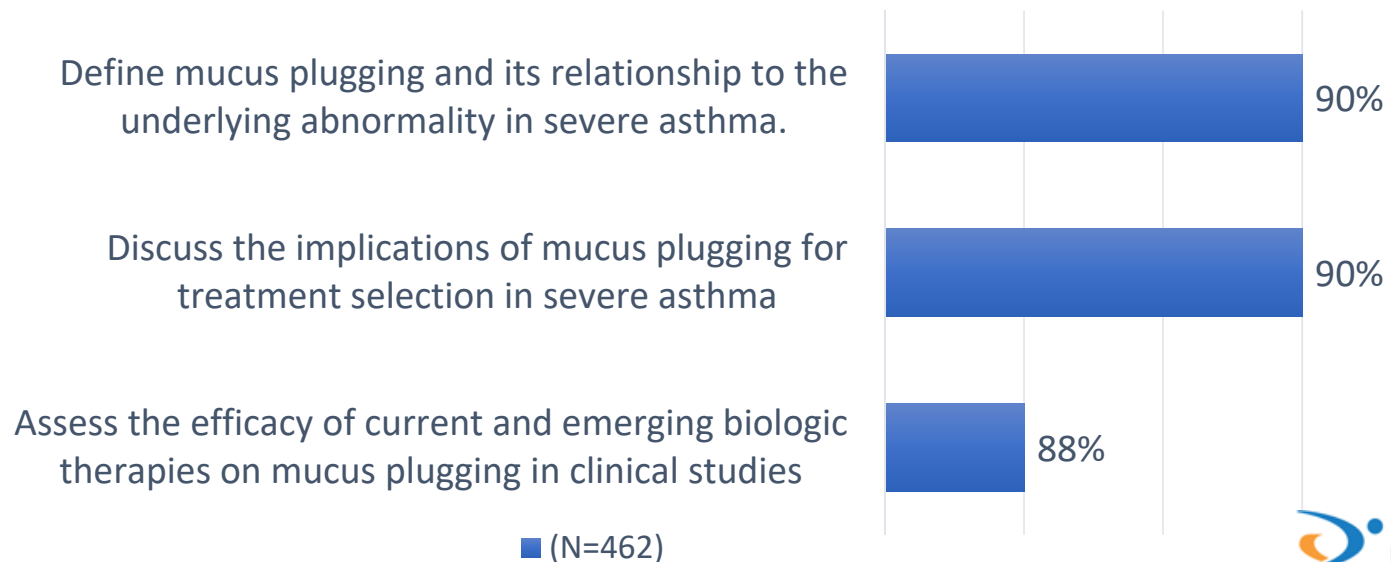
Define mucus plugging and its relationship to the underlying abnormality in severe asthma.

90%

Discuss the implications of mucus plugging for treatment selection in severe asthma

90%

Assess the efficacy of current and emerging biologic therapies on mucus plugging in clinical studies

88%

(N=462)